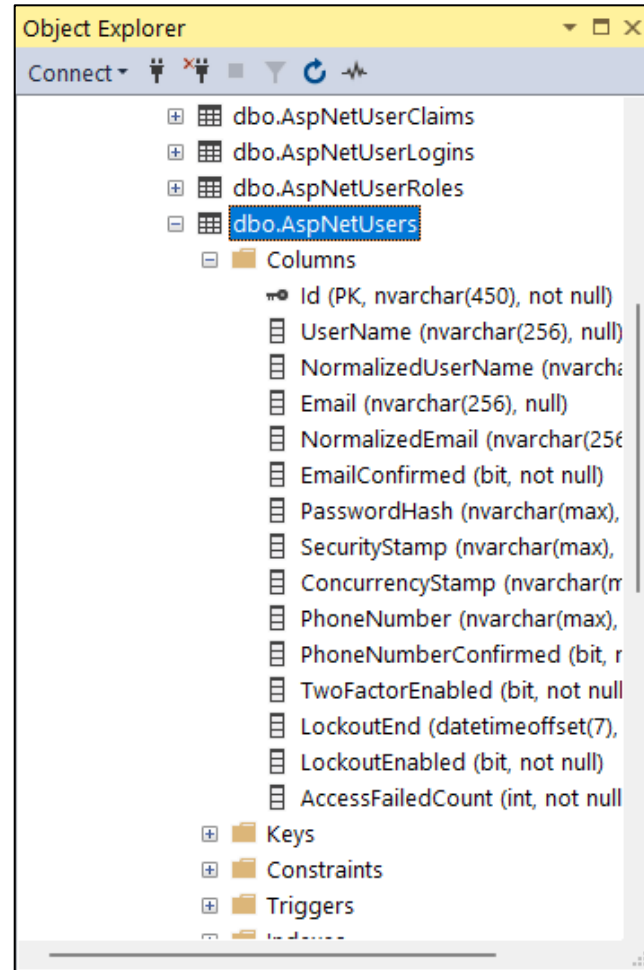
Object Explorer

Connect

dbo.AspNetUserClaims
dbo.AspNetUserLogins
dbo.AspNetUserRoles
dbo.AspNetUsers
Columns
Id (PK, nvarchar(450), not null)
UserName (nvarchar(256), null)
NormalizedUserName (nvarcha
Email (nvarchar(256), null)
NormalizedEmail (nvarchar(256
EmailConfirmed (bit, not null)
PasswordHash (nvarchar(max),
SecurityStamp (nvarchar(max),
ConcurrencyStamp (nvarchar(m
PhoneNumber (nvarchar(max),
PhoneNumberConfirmed (bit, r
TwoFactorEnabled (bit, not null
LockoutEnd (datetimeoffset(7),
LockoutEnabled (bit, not null)
AccessFailedCount (int, not null
Keys
Constraints
Triggers
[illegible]